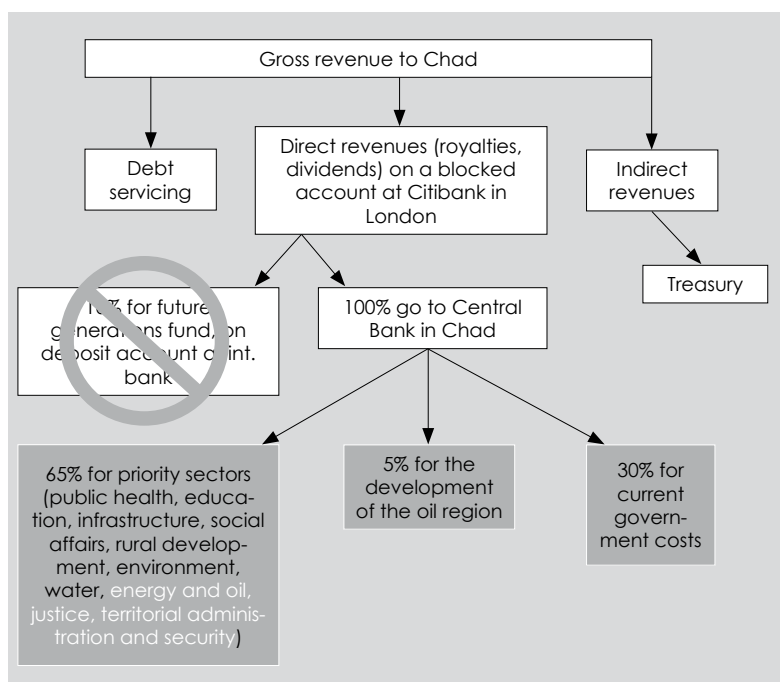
Gross revenue to Chad

Debt servicing

Direct revenues (royalties, dividends) on a blocked account at Citibank in London

Indirect revenues

Treasury

1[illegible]% for future generat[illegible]ns fund, on deposit account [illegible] int. bank

100% go to Central Bank in Chad

65% for priority sectors (public health, education, infrastructure, social affairs, rural development, environment, water, energy and oil, justice, territorial administration and security)

5% for the development of the oil region

30% for current government costs